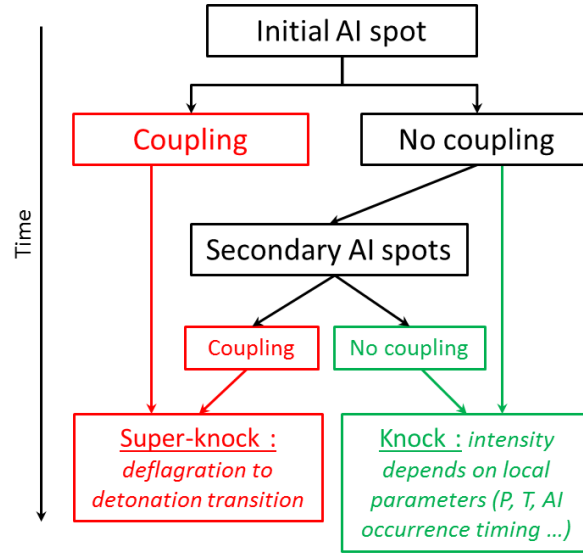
Time

Initial AI spot

Coupling

No coupling

Secondary AI spots

Coupling

No coupling

Super-knock : deflagration to detonation transition

Knock : intensity depends on local parameters (P, T, AI occurrence timing …)